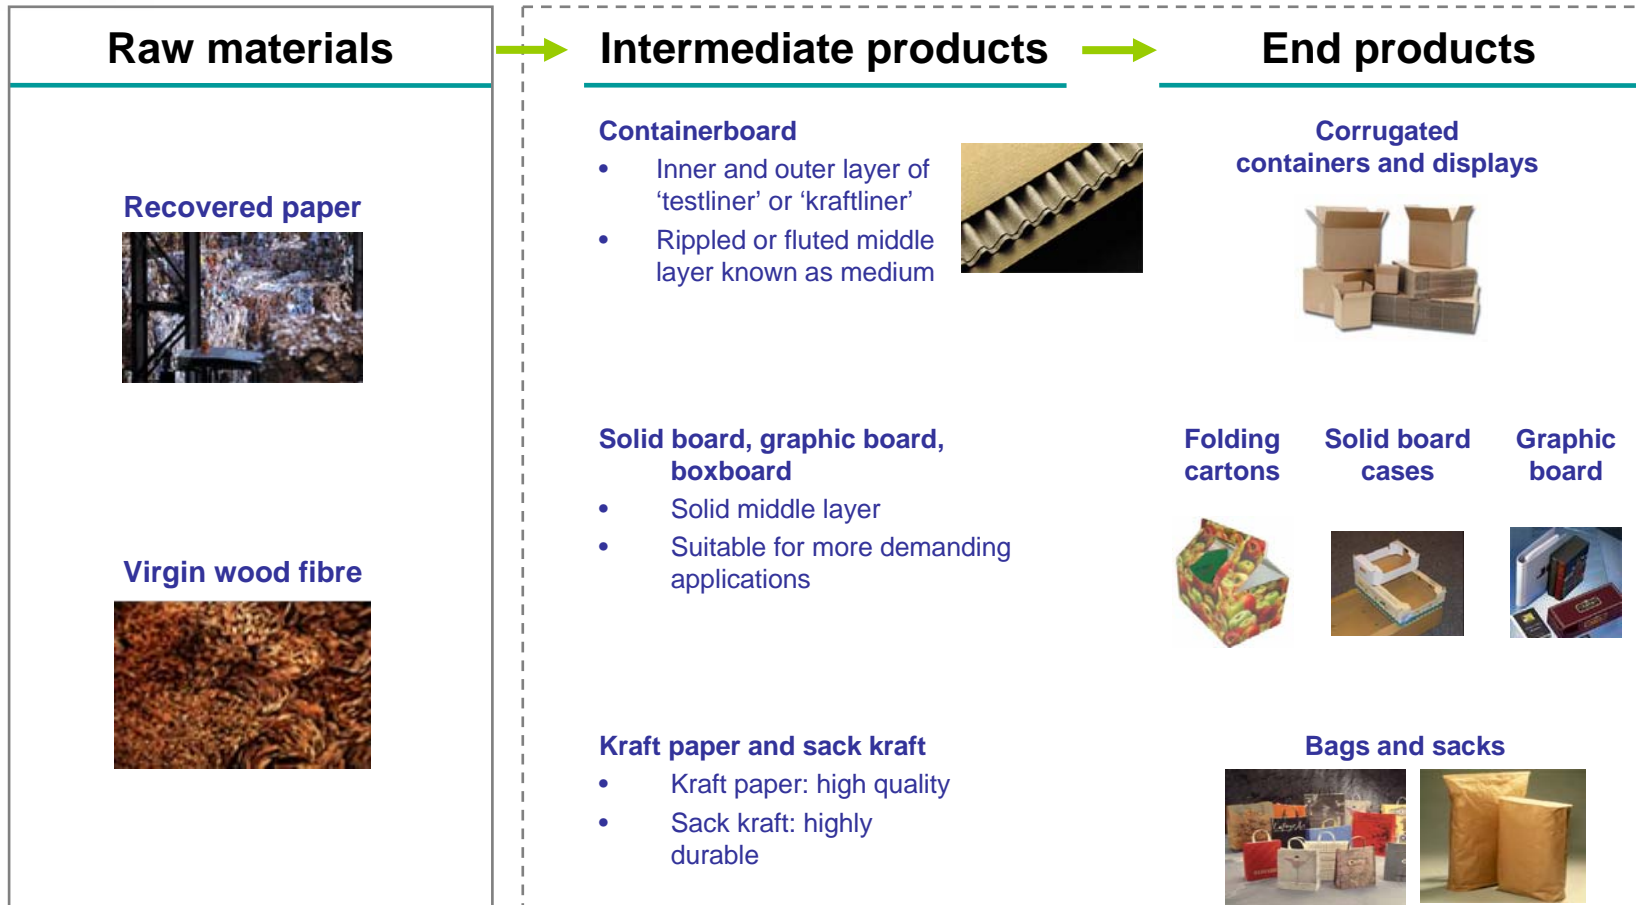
Raw materials

Recovered paper

Virgin wood fibre

Intermediate products

Containerboard
- Inner and outer layer of ‘testliner’ or ‘kraftliner’
- Rippled or fluted middle layer known as medium

Solid board, graphic board, boxboard
- Solid middle layer
- Suitable for more demanding applications

Kraft paper and sack kraft
- Kraft paper: high quality
- Sack kraft: highly durable

End products

Corrugated containers and displays

Folding cartons

Solid board cases

Graphic board

Bags and sacks